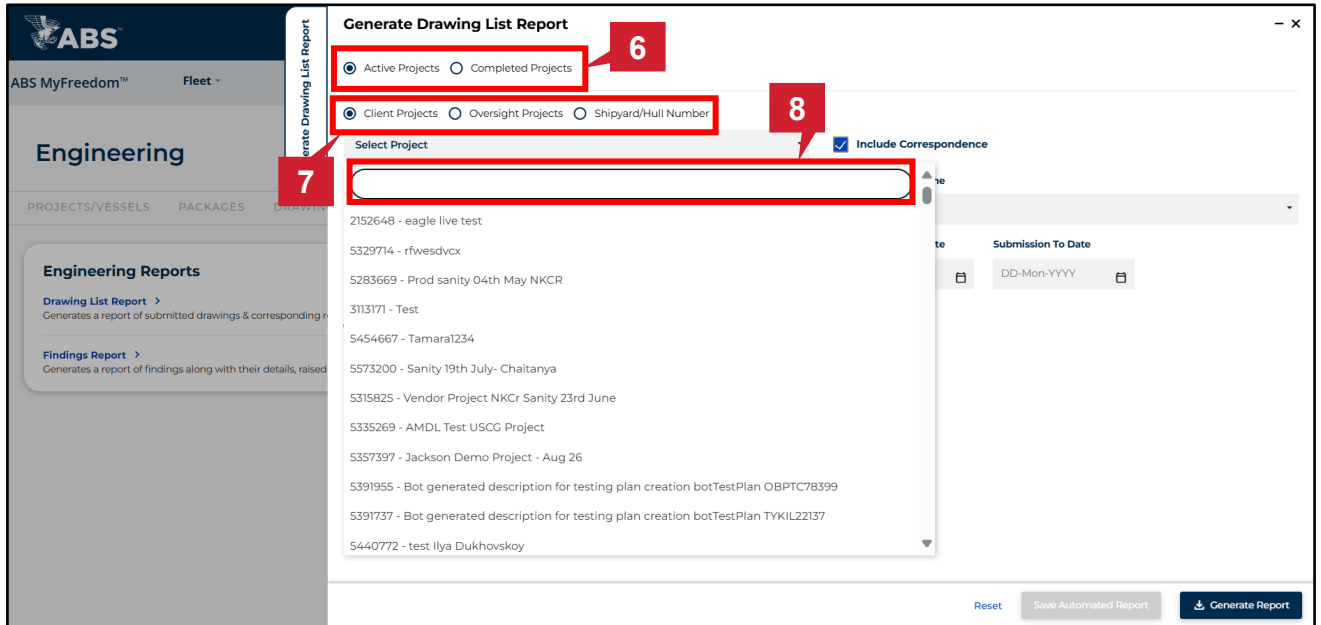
ABS

ABS MyFreedom™ Fleet

Engineering

PROJECTS/VESSELS PACKAGES DRAWIN

Engineering Reports

Drawing List Report >
Generates a report of submitted drawings & corresponding r

Findings Report >
Generates a report of findings along with their details, raised

erate Drawing List Report

Generate Drawing List Report

6

Active Projects Completed Projects

Client Projects Oversight Projects Shipyard/Hull Number

8

7

Select Project

Include Correspondence

ne

te

Submission To Date

DD-Mon-YYYY

2152648 - eagle live test
5329714 - rfwesdvcx
5283669 - Prod sanity 04th May NKCR
3113171 - Test
5454667 - Tamara1234
5573200 - Sanity 19th July- Chaitanya
5315825 - Vendor Project NKCr Sanity 23rd June
5335269 - AMDL Test USCG Project
5357397 - Jackson Demo Project - Aug 26
5391955 - Bot generated description for testing plan creation botTestPlan OBPTC78399
5391737 - Bot generated description for testing plan creation botTestPlan TYKIL22137
5440772 - test Ilya Dukhovskoy

Reset Save Automated Report Generate Report